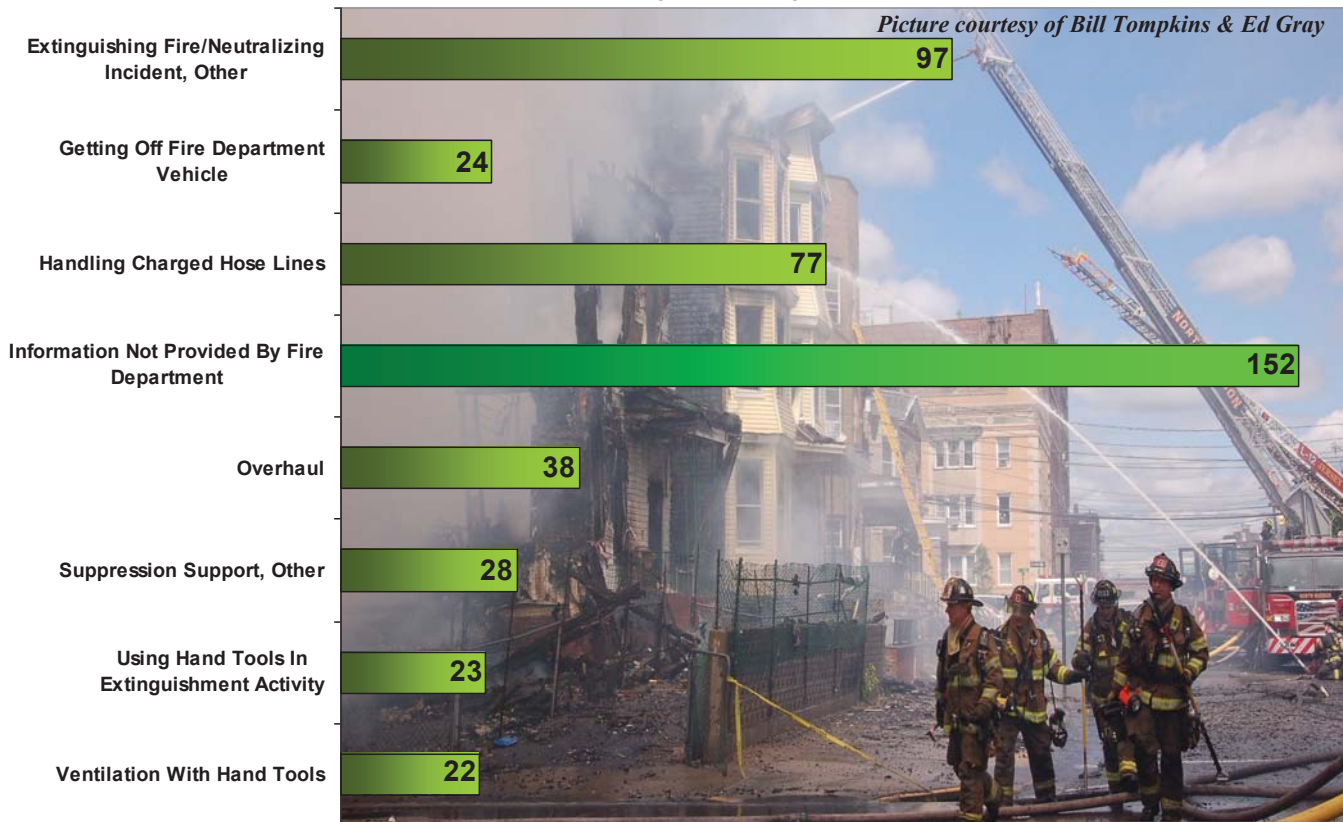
Picture courtesy of Bill Tompkins & Ed Gray

Extinguishing Fire/Neutralizing Incident, Other
97

Getting Off Fire Department Vehicle
24

Handling Charged Hose Lines
77

Information Not Provided By Fire Department
152

Overhaul
38

Suppression Support, Other
28

Using Hand Tools In Extinguishment Activity
23

Ventilation With Hand Tools
22